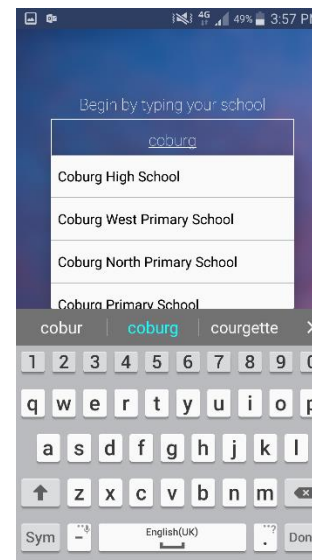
4G 49% 3:57 PM

Begin by typing your school

coburg

Coburg High School

Coburg West Primary School

Coburg North Primary School

Coburg Primary School

cobur | coburg | courgette

1 2 3 4 5 6 7 8 9 0

q w e r t y u i o p

a s d f g h j k l

z x c v b n m

Sym - English(UK) . Done